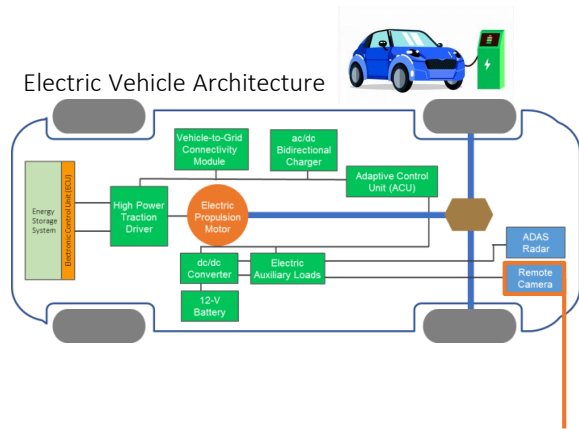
Electric Vehicle Architecture

Energy Storage System

Electronic Control Unit (ECU)

High Power Traction Driver

Vehicle-to-Grid Connectivity Module

ac/dc Bidirectional Charger

Adaptive Control Unit (ACU)

Electric Propulsion Motor

dc/dc Converter

Electric Auxiliary Loads

12-V Battery

ADAS Radar

Remote Camera